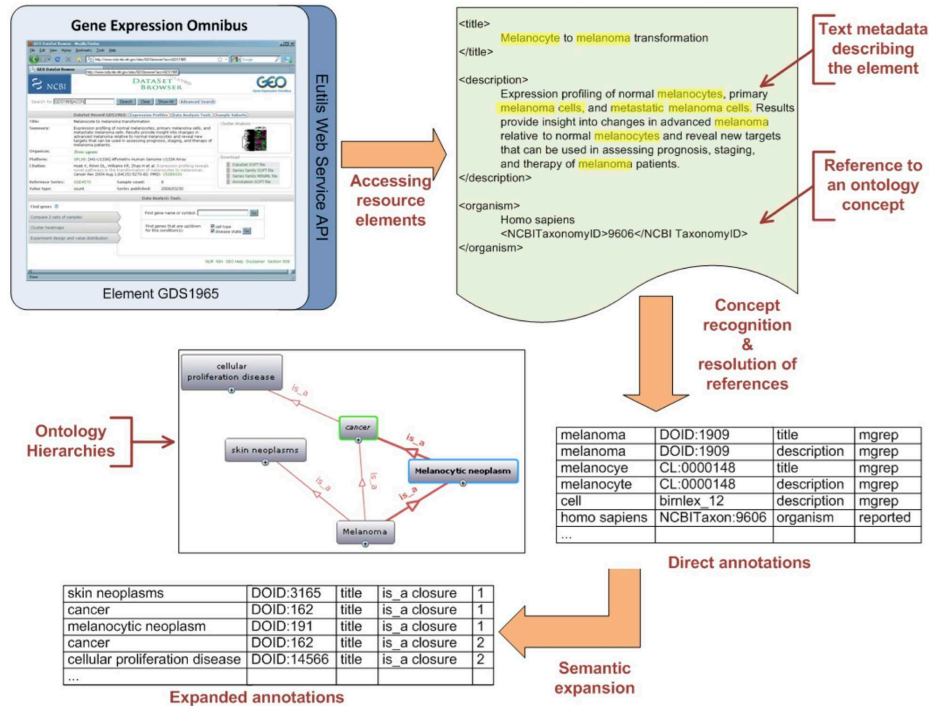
Gene Expression Omnibus

Eutils Web Service API

NCBI

DataSet Browser

GEO

Title: Melanocyte to melanoma transformation

Summary: Expression profiling of normal melanocytes, primary melanoma cells, and metastatic melanoma cells. Results provide insight into changes in advanced melanoma relative to normal melanocytes and reveal new targets that can be used in assessing prognosis, staging, and therapy of melanoma patients.

Organism: Homo sapiens

Element GDS1965

Accessing resource elements

<title>
Melanocyte to melanoma transformation
</title>

<description>
Expression profiling of normal melanocytes, primary melanoma cells, and metastatic melanoma cells. Results provide insight into changes in advanced melanoma relative to normal melanocytes and reveal new targets that can be used in assessing prognosis, staging, and therapy of melanoma patients.
</description>

<organism>
Homo sapiens
<NCBITaxonomyID>9606</NCBI TaxonomyID>
</organism>

Text metadata describing the element

Reference to an ontology concept

Concept recognition & resolution of references

| melanoma | DOID:1909 | title | mgrep |
|---|---|---|---|
| melanoma | DOID:1909 | description | mgrep |
| melanocye | CL:0000148 | title | mgrep |
| melanocyte | CL:0000148 | description | mgrep |
| cell | birnlex_12 | description | mgrep |
| homo sapiens | NCBITaxon:9606 | organism | reported |
| ... | | | |

Direct annotations

cellular proliferation disease

skin neoplasms

cancer

Melanocytic neoplasm

Melanoma

is_a

is_a

is_a

is_a

is_a

Ontology Hierarchies

Semantic expansion

| skin neoplasms | DOID:3165 | title | is_a closure | 1 |
|---|---|---|---|---|
| cancer | DOID:162 | title | is_a closure | 1 |
| melanocytic neoplasm | DOID:191 | title | is_a closure | 1 |
| cancer | DOID:162 | title | is_a closure | 2 |
| cellular proliferation disease | DOID:14566 | title | is_a closure | 2 |
| ... | | | | |

Expanded annotations